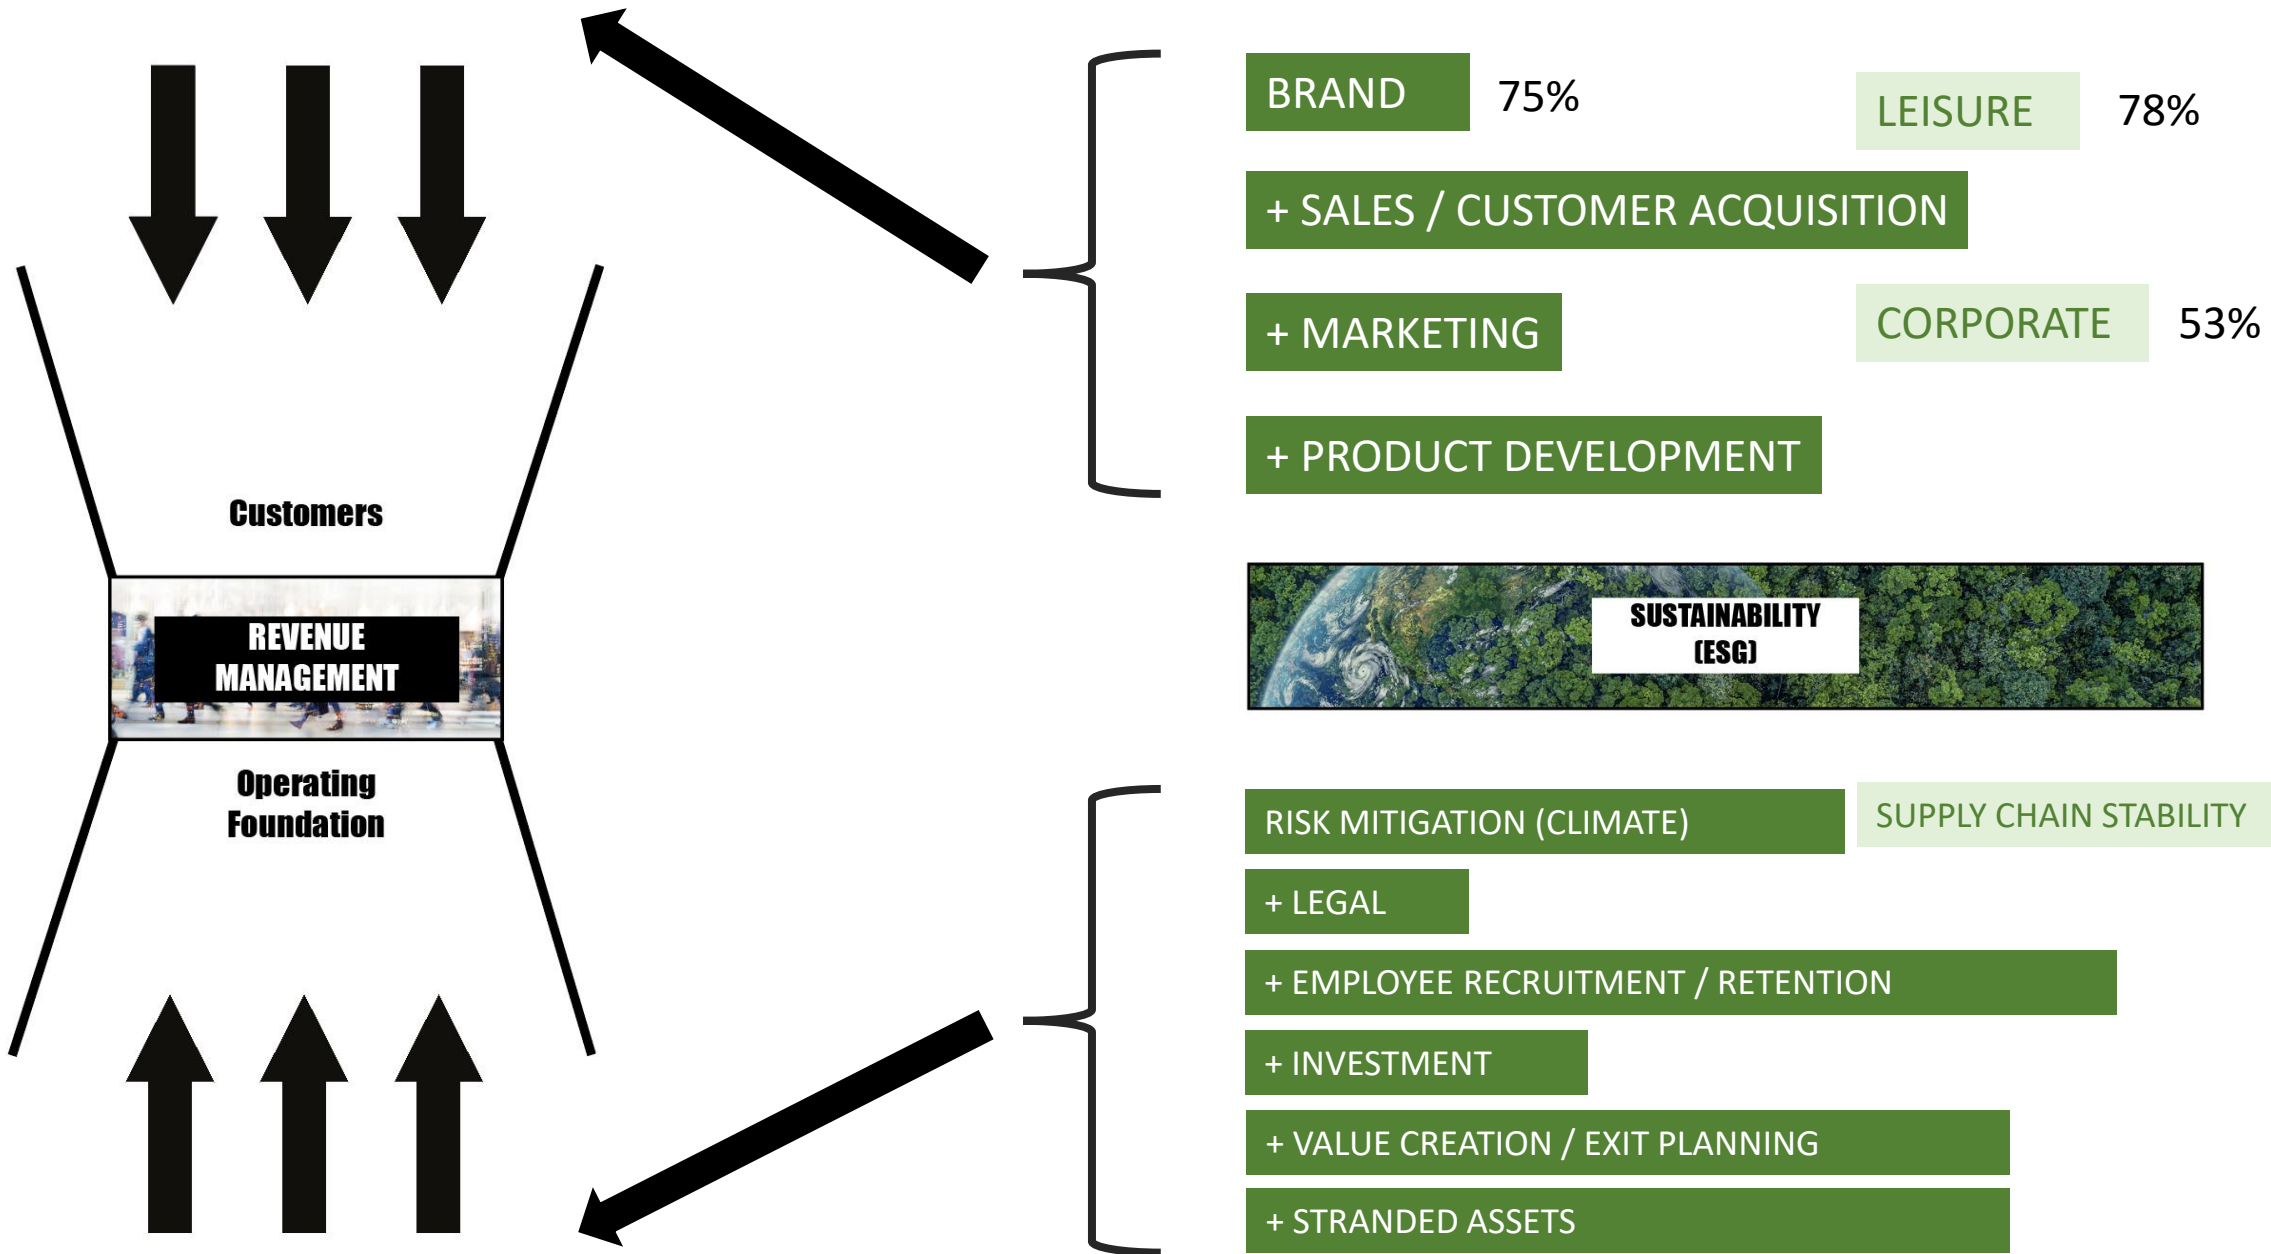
Customers

REVENUE MANAGEMENT

Operating Foundation

BRAND 75%

LEISURE 78%

+ SALES / CUSTOMER ACQUISITION

+ MARKETING

CORPORATE 53%

+ PRODUCT DEVELOPMENT

SUSTAINABILITY (ESG)

RISK MITIGATION (CLIMATE)

SUPPLY CHAIN STABILITY

+ LEGAL

+ EMPLOYEE RECRUITMENT / RETENTION

+ INVESTMENT

+ VALUE CREATION / EXIT PLANNING

+ STRANDED ASSETS